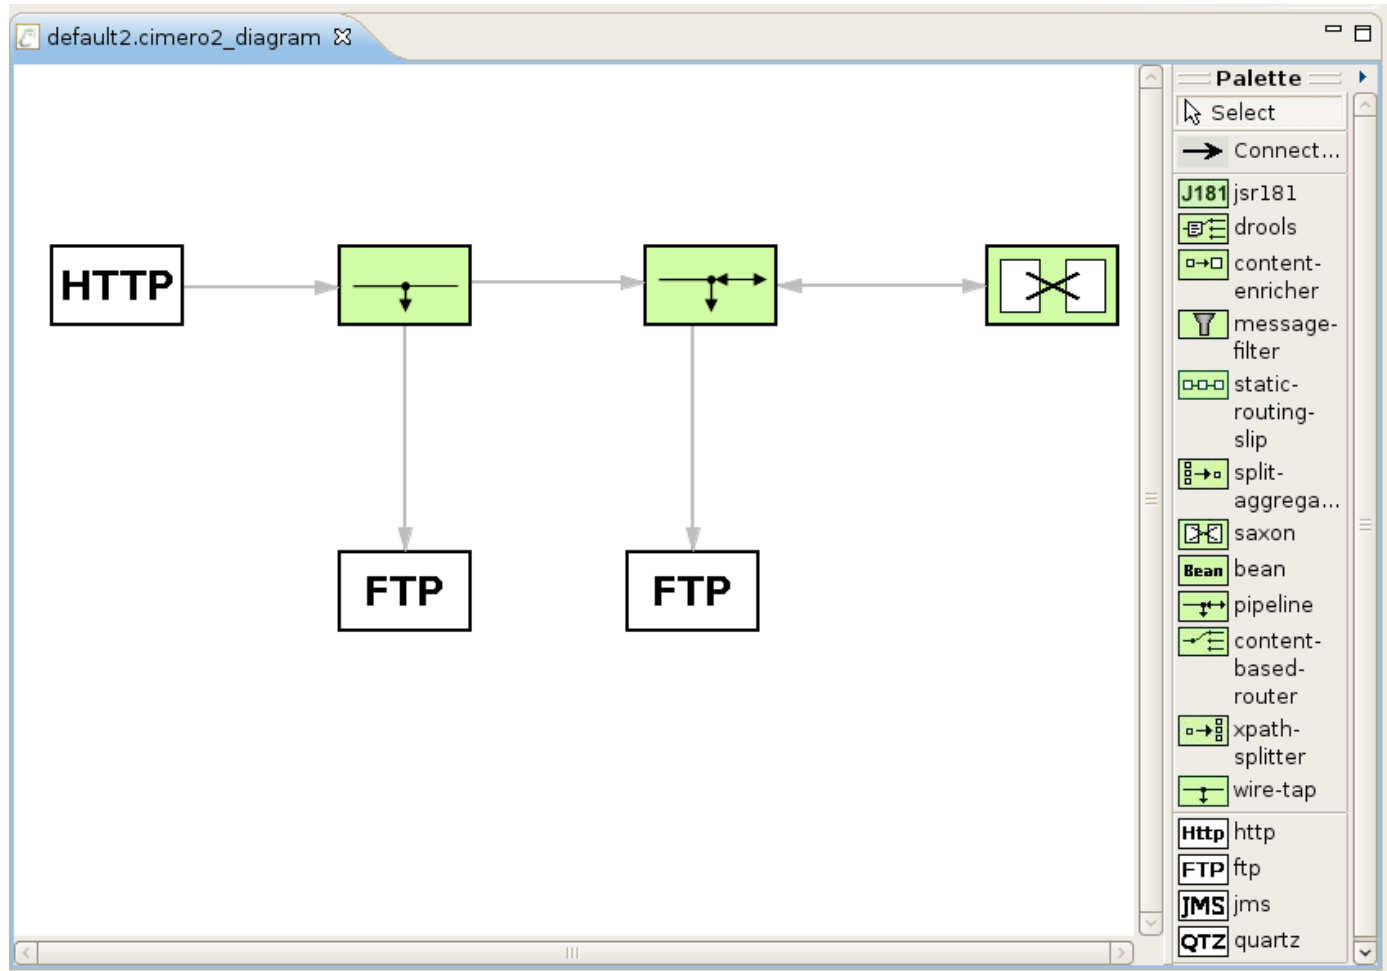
default2.cimero2_diagram

HTTP

FTP

FTP

Palette

Select

Connect...

J181 jsr181

drools

content-enricher

message-filter

static-routing-slip

split-aggrega...

saxon

Bean bean

pipeline

content-based-router

xpath-splitter

wire-tap

Http http

FTP ftp

JMS jms

QTZ quartz